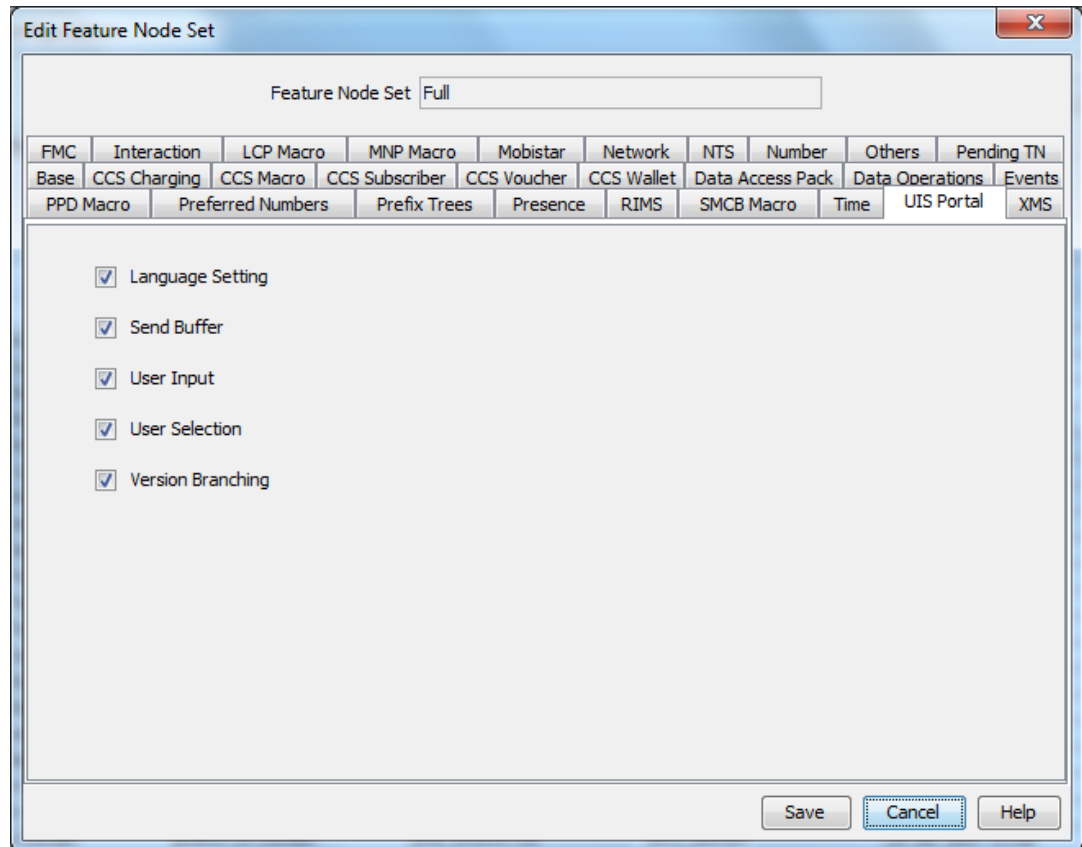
Edit Feature Node Set

Feature Node Set Full

FMC | Interaction | LCP Macro | MNP Macro | Mobistar | Network | NTS | Number | Others | Pending TN
Base | CCS Charging | CCS Macro | CCS Subscriber | CCS Voucher | CCS Wallet | Data Access Pack | Data Operations | Events
PPD Macro | Preferred Numbers | Prefix Trees | Presence | RIMS | SMCB Macro | Time | UIS Portal | XMS

Language Setting

Send Buffer

User Input

User Selection

Version Branching

Save Cancel Help